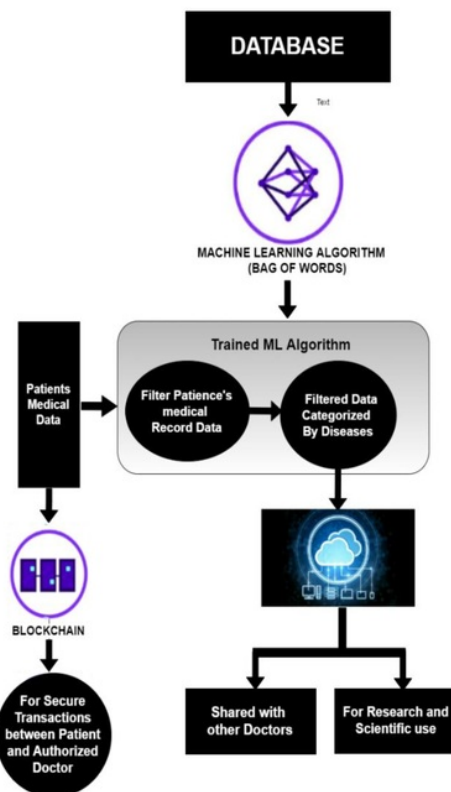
DATABASE

Text

MACHINE LEARNING ALGORITHM
(BAG OF WORDS)

Trained ML Algorithm

Patients Medical Data

Filter Patience's medical Record Data

Filtered Data Categorized By Diseases

BLOCKCHAIN

For Secure Transactions between Patient and Authorized Doctor

Shared with other Doctors

For Research and Scientific use